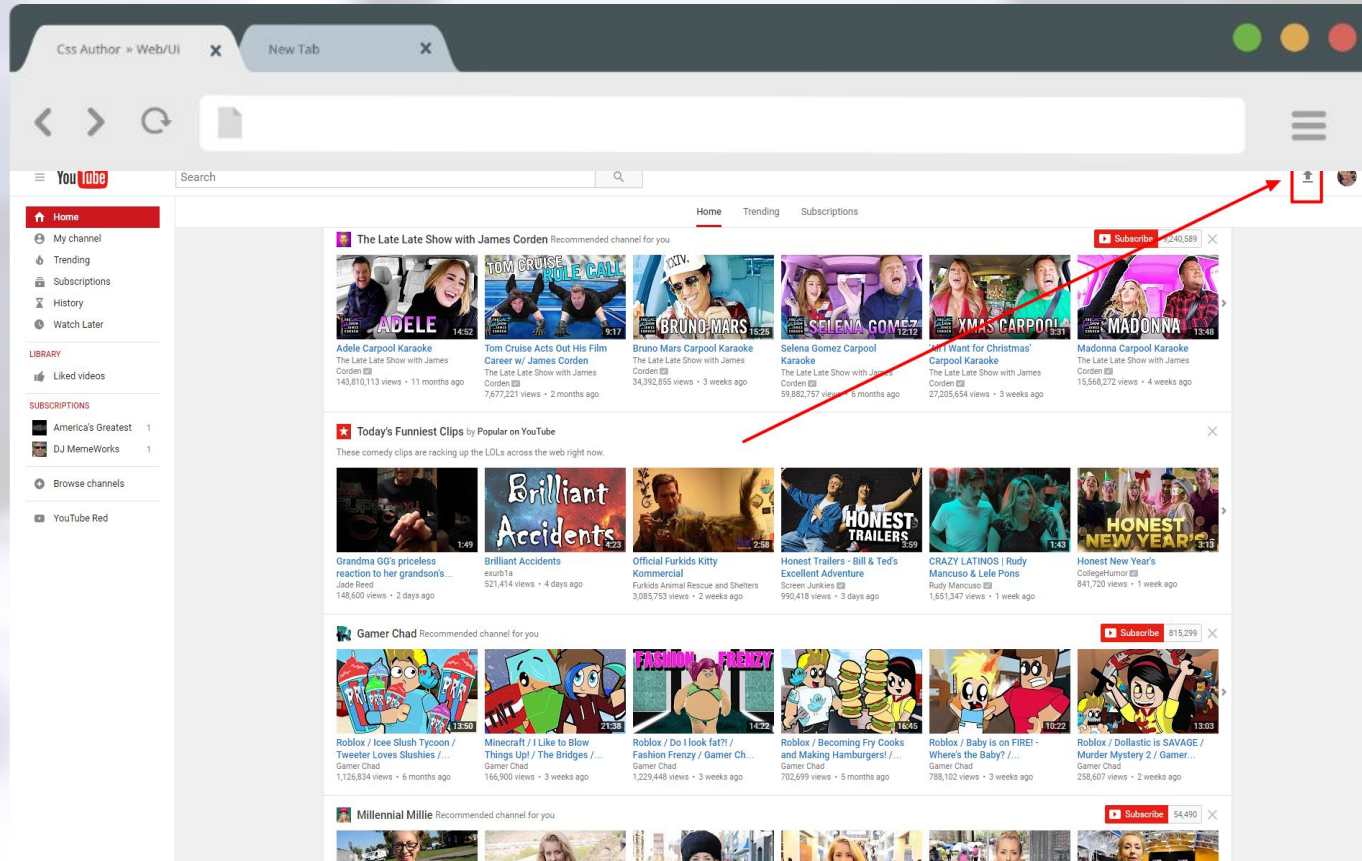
Css Author » Web/Ui
New Tab

YouTube
Search

Home
My channel
Trending
Subscriptions
History
Watch Later
LIBRARY
Liked videos
SUBSCRIPTIONS
America's Greatest 1
DJ MemeWorks 1
Browse channels
YouTube Red

Home Trending Subscriptions

The Late Late Show with James Corden Recommended channel for you
Subscribe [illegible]9,240,589

ADELE 14:52
Adele Carpool Karaoke
The Late Late Show with James Corden
143,810,113 views • 11 months ago

TOM CRUISE RULE CALL 9:17
Tom Cruise Acts Out His Film Career w/ James Corden
The Late Late Show with James Corden
7,677,221 views • 2 months ago

BRUNO MARS 15:25
Bruno Mars Carpool Karaoke
The Late Late Show with James Corden
34,392,855 views • 3 weeks ago

SELENA GOMEZ 12:12
Selena Gomez Carpool Karaoke
The Late Late Show with James Corden
59,882,757 views • 6 months ago

XMAS CARPOOL 3:31
"All I Want for Christmas" Carpool Karaoke
The Late Late Show with James Corden
27,205,654 views • 3 weeks ago

MADONNA 13:48
Madonna Carpool Karaoke
The Late Late Show with James Corden
15,568,272 views • 4 weeks ago

Today's Funniest Clips by Popular on YouTube
These comedy clips are racking up the LOLs across the web right now.

1:49
Grandma GG's priceless reaction to her grandson's...
Jade Reed
148,600 views • 2 days ago

Brilliant Accidents 4:23
Brilliant Accidents
exurb1a
521,414 views • 4 days ago

2:58
Official Furkids Kitty Kommercial
Furkids Animal Rescue and Shelters
3,085,753 views • 2 weeks ago

HONEST TRAILERS 3:59
Honest Trailers - Bill & Ted's Excellent Adventure
Screen Junkies
990,418 views • 3 days ago

1:43
CRAZY LATINOS | Rudy Mancuso & Lele Pons
Rudy Mancuso
1,651,347 views • 1 week ago

HONEST NEW YEAR'S 3:13
Honest New Year's
CollegeHumor
841,720 views • 1 week ago

Gamer Chad Recommended channel for you
Subscribe 815,299

13:50
Roblox / Icee Slush Tycoon / Tweeter Loves Slushies /...
Gamer Chad
1,126,834 views • 6 months ago

21:38
Minecraft / I Like to Blow Things Up! / The Bridges /...
Gamer Chad
166,900 views • 3 weeks ago

FASHION FRENZY 14:22
Roblox / Do I look fat?! / Fashion Frenzy / Gamer Ch...
Gamer Chad
1,229,448 views • 3 weeks ago

16:45
Roblox / Becoming Fry Cooks and Making Hamburgers! /...
Gamer Chad
702,699 views • 5 months ago

10:22
Roblox / Baby is on FIRE! - Where's the Baby? /...
Gamer Chad
788,102 views • 3 weeks ago

13:03
Roblox / Dollastic is SAVAGE / Murder Mystery 2 / Gamer...
Gamer Chad
258,607 views • 2 weeks ago

Millennial Millie Recommended channel for you
Subscribe 54,490